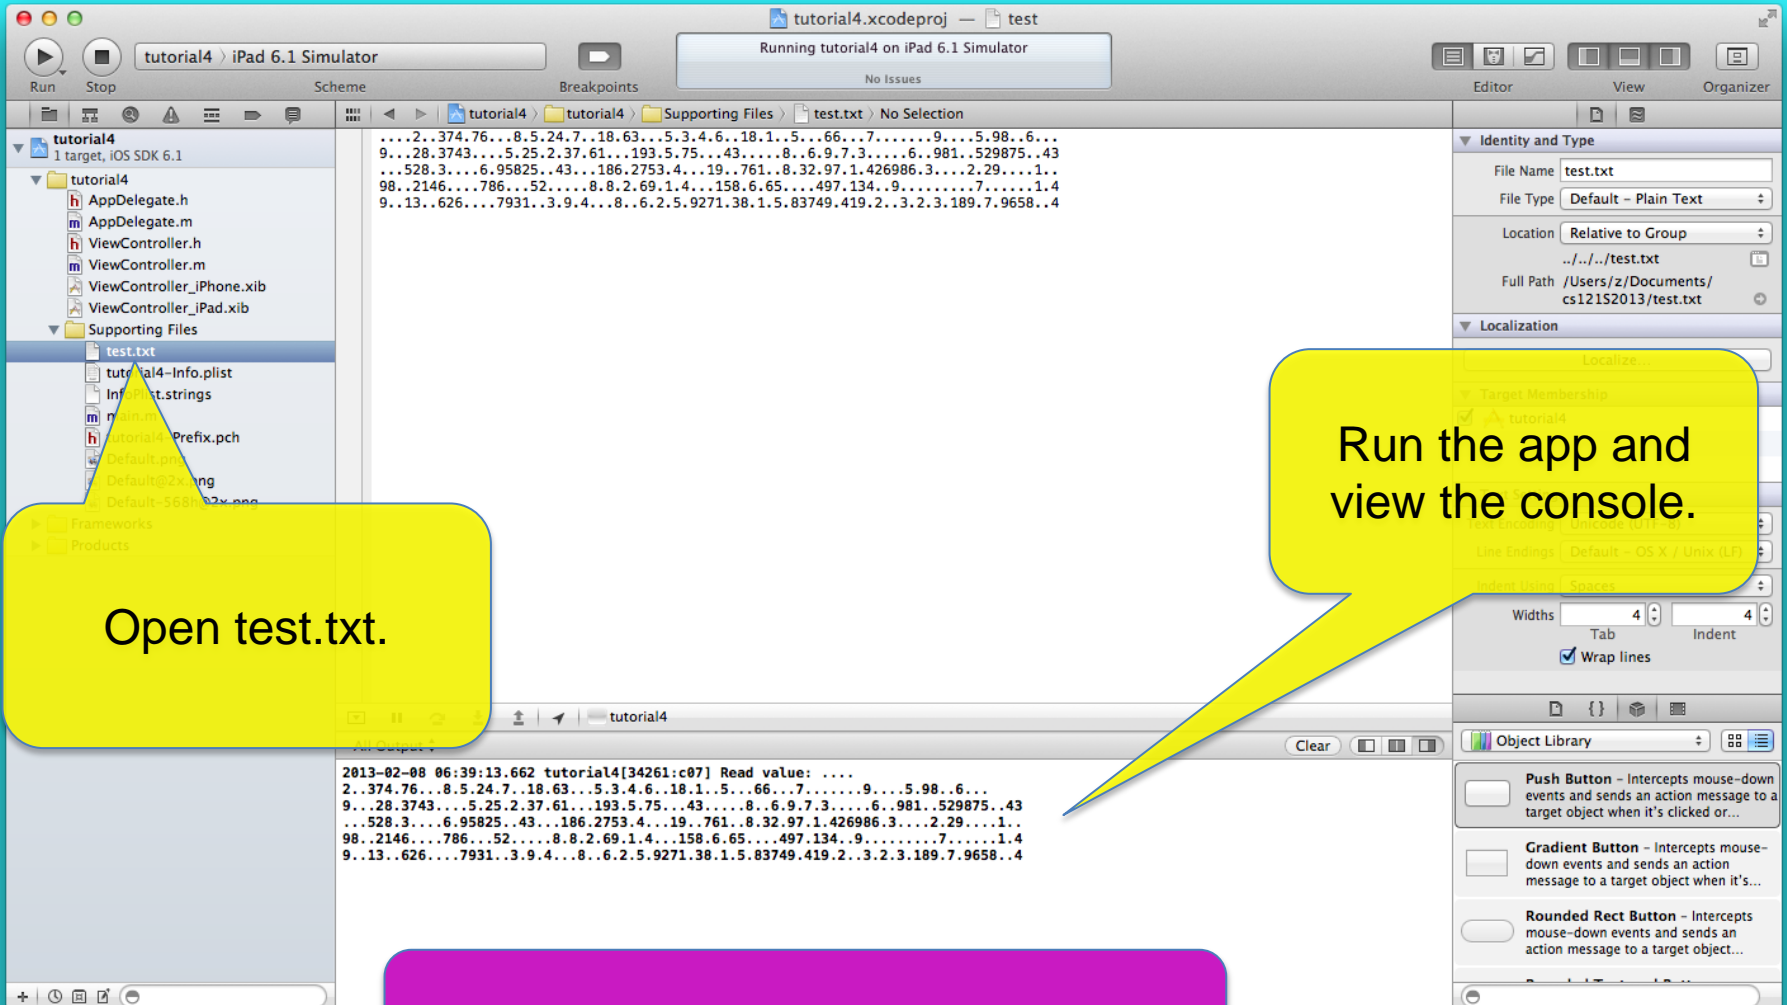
tutorial4.xcodeproj — test

Run Stop

tutorial4 iPad 6.1 Simulator

Scheme

Breakpoints

Running tutorial4 on iPad 6.1 Simulator

No Issues

Editor View Organizer

tutorial4 Supporting Files test.txt No Selection

tutorial4
1 target, iOS SDK 6.1

tutorial4
AppDelegate.h
AppDelegate.m
ViewController.h
ViewController.m
ViewController_iPhone.xib
ViewController_iPad.xib
Supporting Files
test.txt
tutorial4-Info.plist
InfoPlist.strings
main.m
tutorial4-Prefix.pch
Default.png
Default@2x.png
Default-568h@2x.png
Frameworks
Products

....2..374.76...8.5.24.7..18.63...5.3.4.6..18.1..5...66...7.......9....5.98..6...
9...28.3743....5.25.2.37.61...193.5.75...43.....8..6.9.7.3.....6..981..529875..43
...528.3....6.95825..43...186.2753.4...19..761..8.32.97.1.426986.3....2.29....1..
98..2146....786...52.....8.8.2.69.1.4...158.6.65....497.134..9.........7......1.4
9..13..626....7931..3.9.4...8..6.2.5.9271.38.1.5.83749.419.2..3.2.3.189.7.9658..4

Identity and Type
File Name test.txt
File Type Default - Plain Text
Location Relative to Group
../../../test.txt
Full Path /Users/z/Documents/cs121S2013/test.txt

Localization
Localize...
Target Membership
tutorial4

Text Encoding Unicode (UTF-8)
Line Endings Default - OS X / Unix (LF)
Indent Using Spaces
Widths 4 4
Tab Indent
Wrap lines

Run the app and view the console.

Open test.txt.

tutorial4

All Output

Clear

2013-02-08 06:39:13.662 tutorial4[34261:c07] Read value: ....
2..374.76...8.5.24.7..18.63...5.3.4.6..18.1..5...66...7.......9....5.98..6...
9...28.3743....5.25.2.37.61...193.5.75...43.....8..6.9.7.3.....6..981..529875..43
...528.3....6.95825..43...186.2753.4...19..761..8.32.97.1.426986.3....2.29....1..
98..2146....786...52.....8.8.2.69.1.4...158.6.65....497.134..9.........7......1.4
9..13..626....7931..3.9.4...8..6.2.5.9271.38.1.5.83749.419.2..3.2.3.189.7.9658..4

Object Library

Push Button - Intercepts mouse-down events and sends an action message to a target object when it's clicked or...

Gradient Button - Intercepts mouse-down events and sends an action message to a target object when it's...

Rounded Rect Button - Intercepts mouse-down events and sends an action message to a target object...